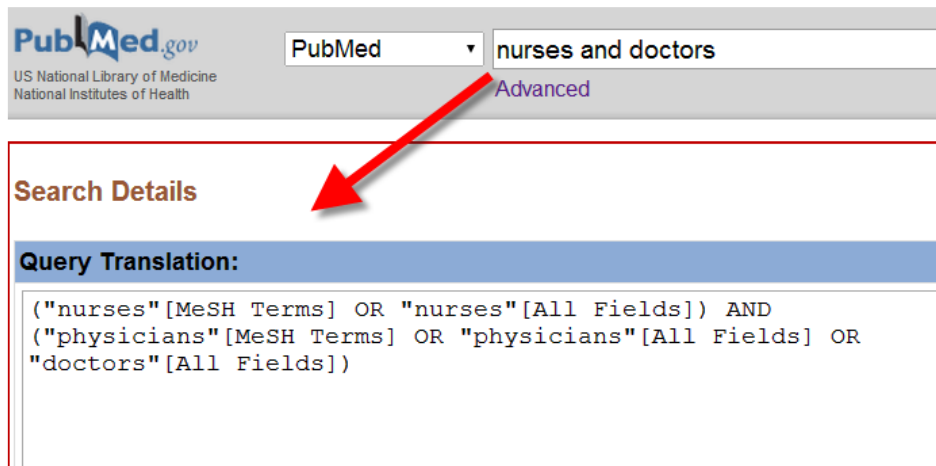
PubMed.gov
US National Library of Medicine
National Institutes of Health

PubMed ▾
nurses and doctors
Advanced

Search Details

Query Translation:

("nurses"[MeSH Terms] OR "nurses"[All Fields]) AND ("physicians"[MeSH Terms] OR "physicians"[All Fields] OR "doctors"[All Fields])